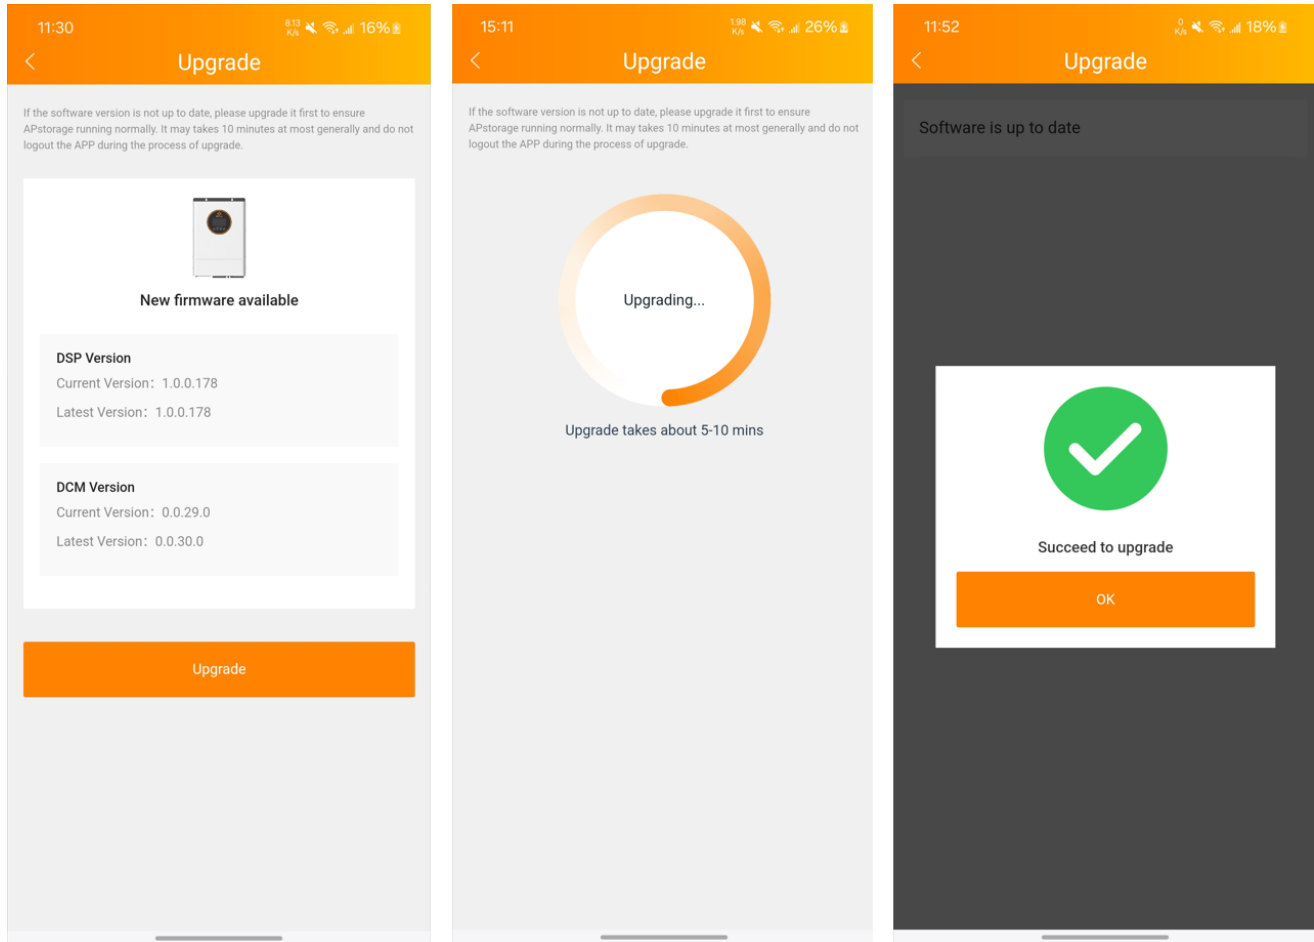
11:30 8.13 K/s 16%

Upgrade

If the software version is not up to date, please upgrade it first to ensure APstorage running normally. It may takes 10 minutes at most generally and do not logout the APP during the process of upgrade.

New firmware available

DSP Version
Current Version：1.0.0.178
Latest Version：1.0.0.178

DCM Version
Current Version：0.0.29.0
Latest Version：0.0.30.0

Upgrade

15:11 1.98 K/s 26%

Upgrade

If the software version is not up to date, please upgrade it first to ensure APstorage running normally. It may takes 10 minutes at most generally and do not logout the APP during the process of upgrade.

Upgrading...

Upgrade takes about 5-10 mins

11:52 0 K/s 18%

Upgrade

Software is up to date

Succeed to upgrade

OK